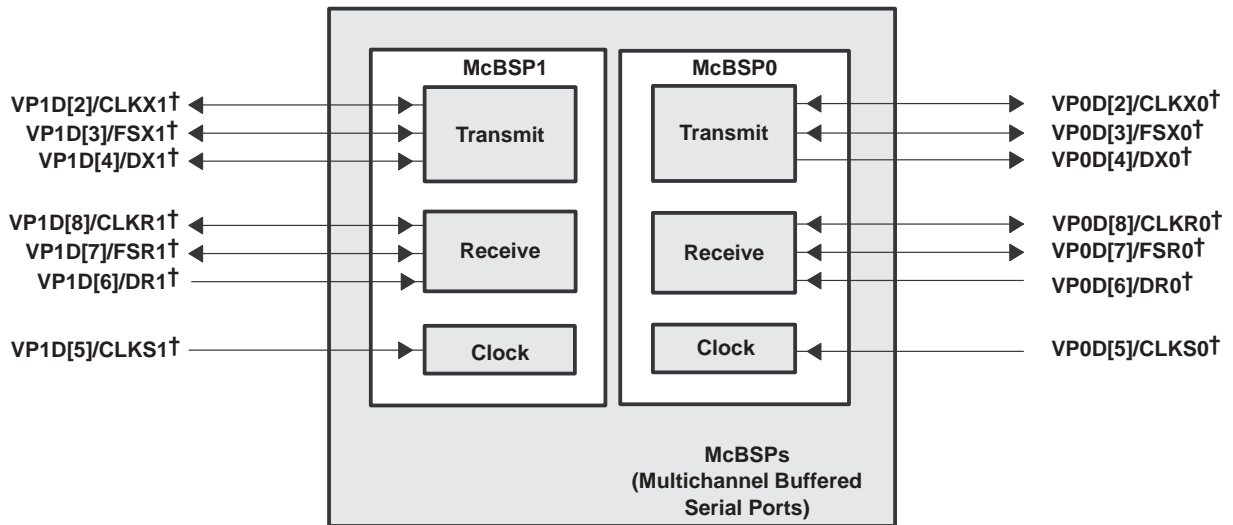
McBSP1

McBSP0

VP1D[2]/CLKX1†

VP1D[3]/FSX1†

VP1D[4]/DX1†

Transmit

Transmit

VP0D[2]/CLKX0†

VP0D[3]/FSX0†

VP0D[4]/DX0†

VP1D[8]/CLKR1†

VP1D[7]/FSR1†

VP1D[6]/DR1†

Receive

Receive

VP0D[8]/CLKR0†

VP0D[7]/FSR0†

VP0D[6]/DR0†

VP1D[5]/CLKS1†

Clock

Clock

VP0D[5]/CLKS0†

McBSPs (Multichannel Buffered Serial Ports)